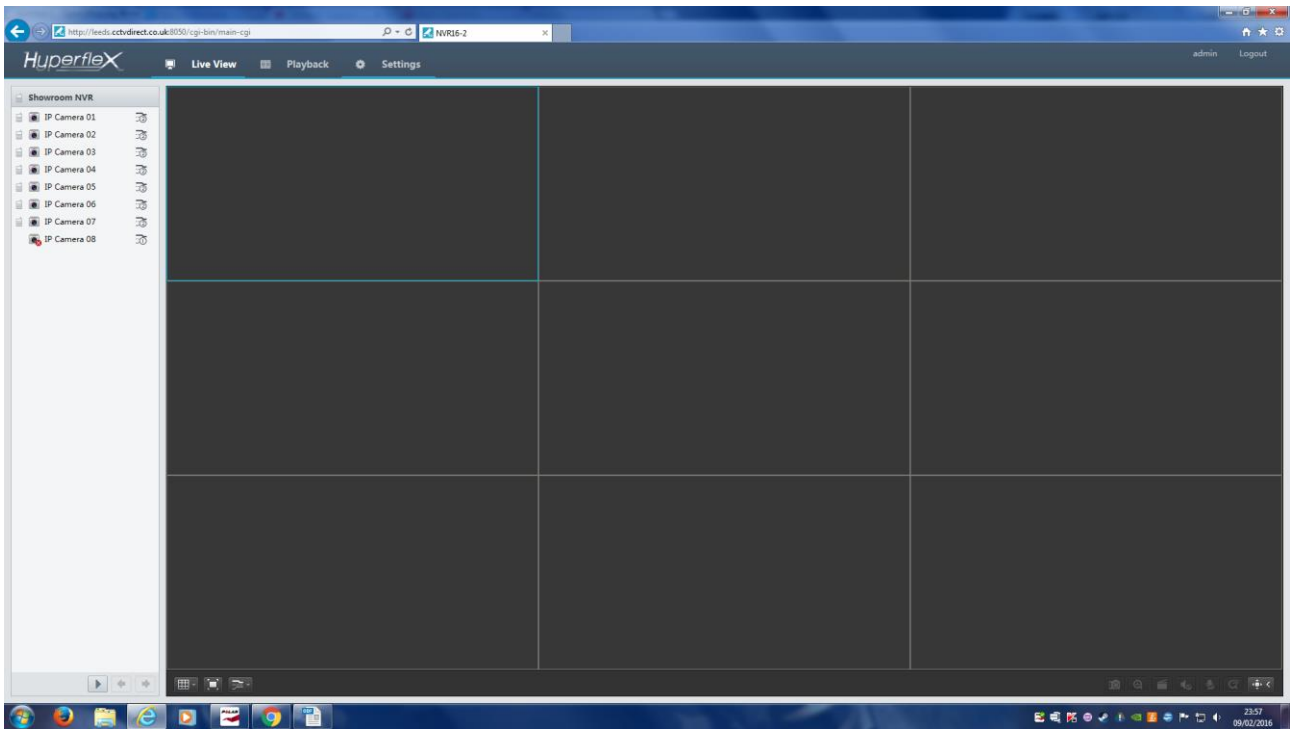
http://leeds.cctvdirect.co.uk:8050/cgi-bin/main-cgi
NVR16-2

HuperfleX
Live View
Playback
Settings
admin
Logout

Showroom NVR
IP Camera 01
IP Camera 02
IP Camera 03
IP Camera 04
IP Camera 05
IP Camera 06
IP Camera 07
IP Camera 08

23:57
09/02/2016